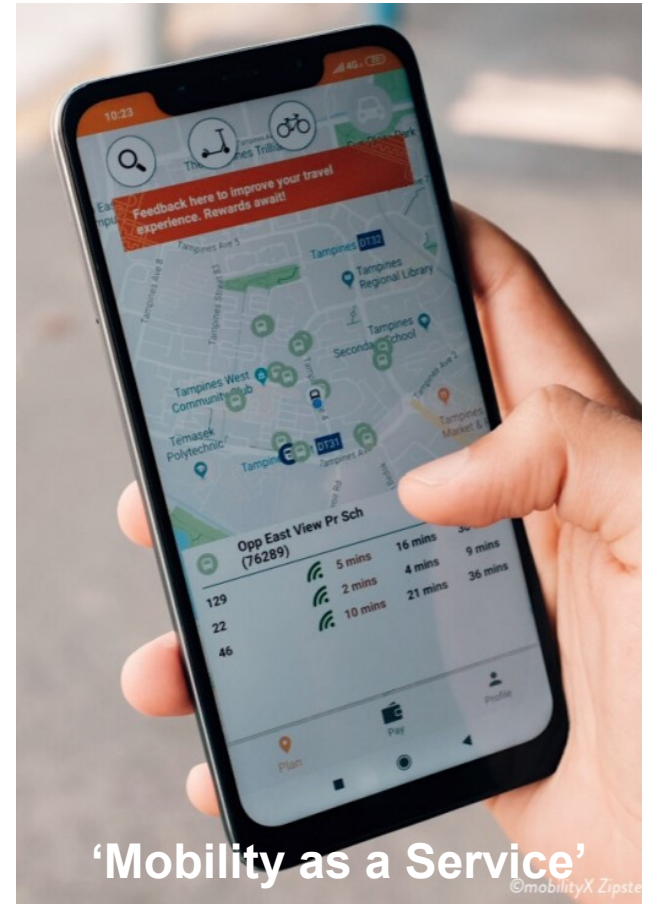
10:23

4G

Feedback here to improve your travel experience. Rewards await!

Tampines Ave 5

Tampines DT32

Tampines Regional Library

Tampines Ave 8

Tampines Street 83

Tampines Secondary School

Tampines Ave 2

Tampines West Community Club

Temasek Polytechnic

DT31

Tampines Market & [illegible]

Opp East View Pr Sch (76289)

| | | | |
|---|---|---|---|
| 129 | 5 mins | 16 mins | 3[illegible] |
| 22 | 2 mins | 4 mins | 9 mins |
| 46 | 10 mins | 21 mins | 36 mins |

Profile

Pay

Plan

'Mobility as a Service'

©mobilityX Zipste